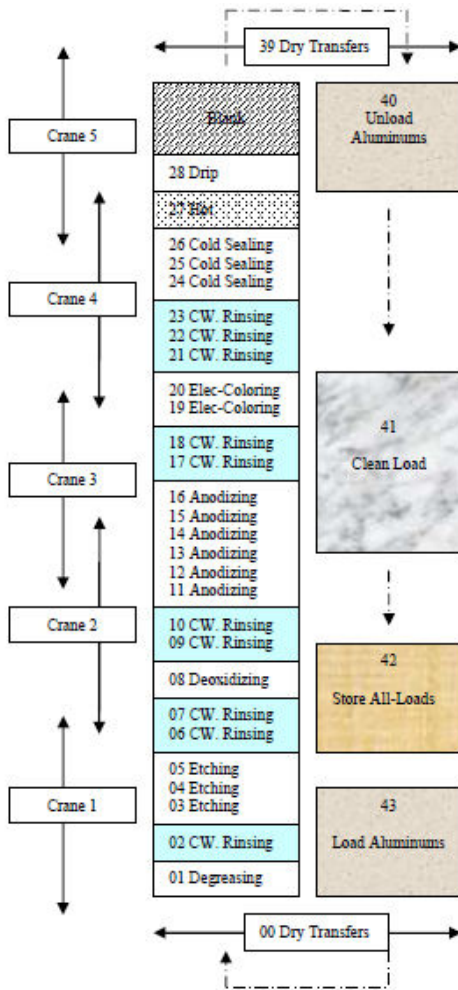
39 Dry Transfers

Crane 5

Blank

40
Unload
Aluminums

28 Drip

27 Hot

26 Cold Sealing
25 Cold Sealing
24 Cold Sealing

Crane 4

23 CW. Rinsing
22 CW. Rinsing
21 CW. Rinsing

20 Elec-Coloring
19 Elec-Coloring

41

Clean Load

18 CW. Rinsing
17 CW. Rinsing

Crane 3

16 Anodizing
15 Anodizing
14 Anodizing
13 Anodizing
12 Anodizing
11 Anodizing

Crane 2

10 CW. Rinsing
09 CW. Rinsing

08 Deoxidizing

42

Store All-Loads

07 CW. Rinsing
06 CW. Rinsing

05 Etching
04 Etching
03 Etching

Crane 1

43

Load Aluminums

02 CW. Rinsing

01 Degreasing

00 Dry Transfers